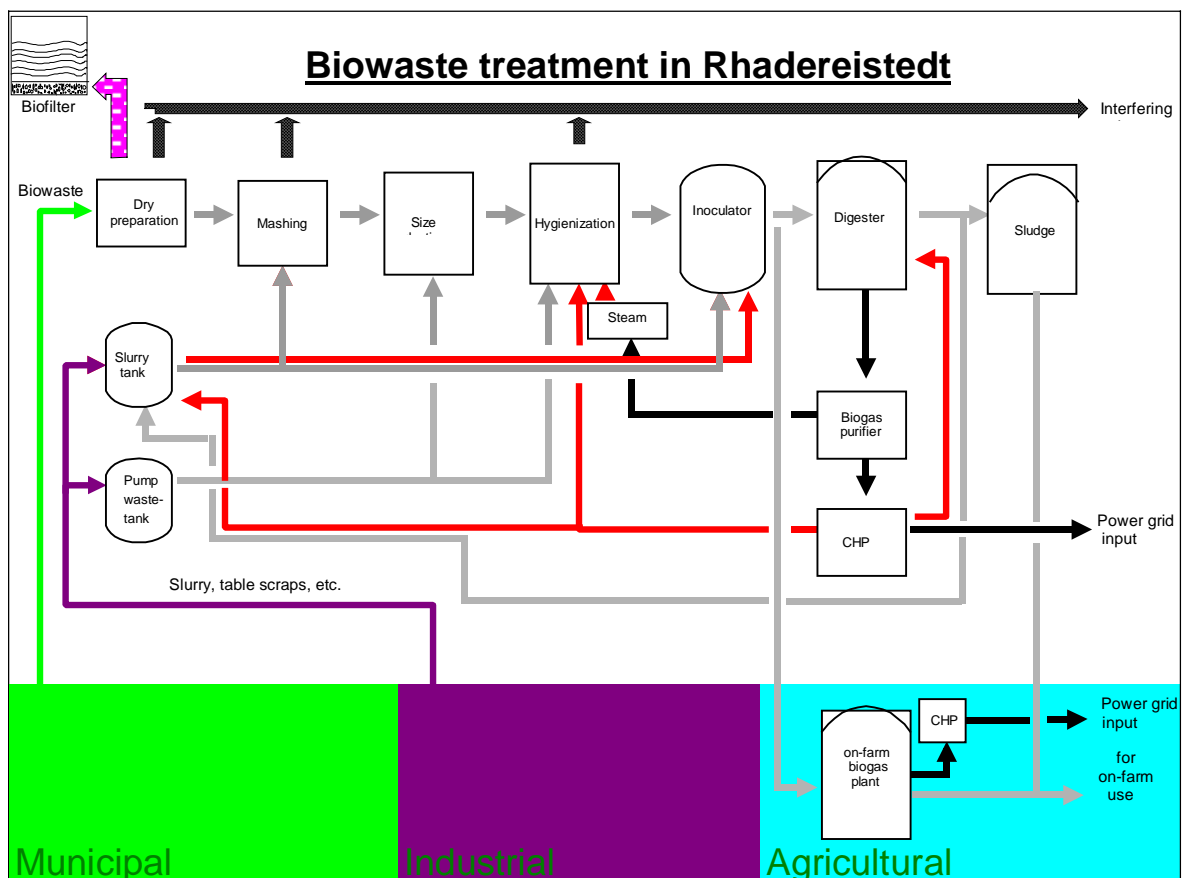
Biowaste treatment in Rhadereistedt

Biofilter

Interfering

Biowaste

Dry preparation

Mashing

Size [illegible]

Hygienization

Inoculator

Digester

Sludge

Steam

Slurry tank

Biogas purifier

Pump waste-tank

CHP

Power grid input

Slurry, table scraps, etc.

CHP

Power grid input

on-farm biogas plant

for on-farm use

Municipal

Industrial

Agricultural